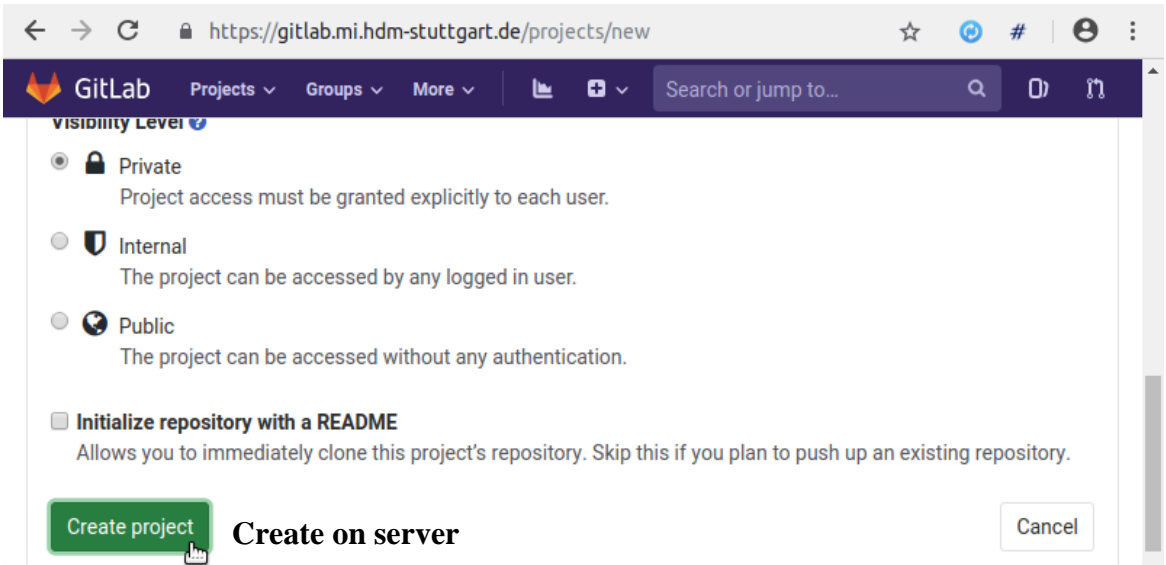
https://gitlab.mi.hdm-stuttgart.de/projects/new

GitLab Projects Groups More Search or jump to...

Visibility Level

Private
Project access must be granted explicitly to each user.

Internal
The project can be accessed by any logged in user.

Public
The project can be accessed without any authentication.

Initialize repository with a README
Allows you to immediately clone this project's repository. Skip this if you plan to push up an existing repository.

Create project Create on server Cancel